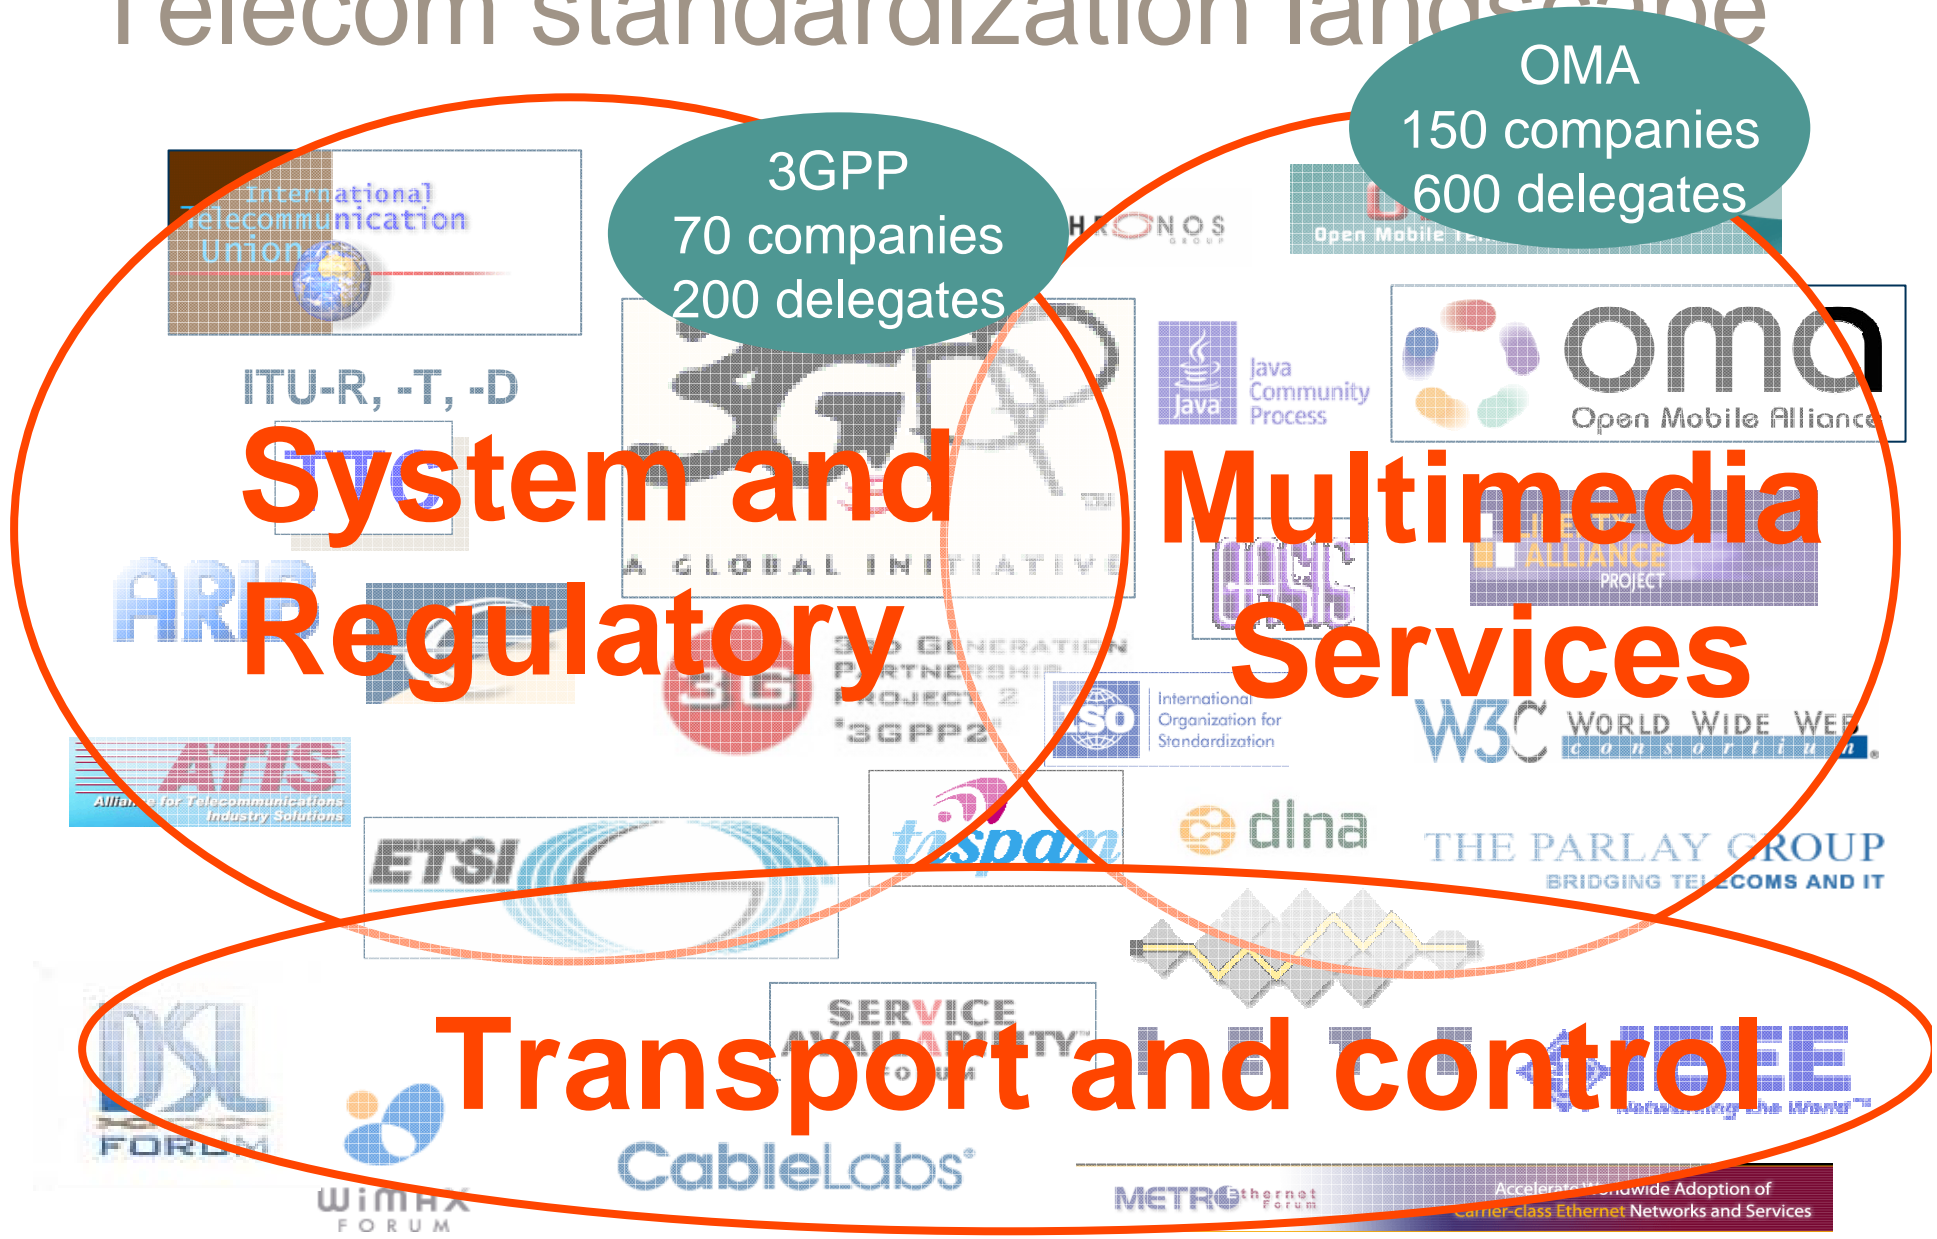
Telecom standardization landscape

3GPP
70 companies
200 delegates

OMA
150 companies
600 delegates

International Telecommunication Union

ITU-R, -T, -D

System and Regulatory

Multimedia Services

Transport and control

KHRONOS GROUP

Open Mobile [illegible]

Java Community Process

oma Open Mobile Alliance

A GLOBAL INITIATIVE

ARIB

3rd GENERATION PARTNERSHIP PROJECT 2 "3GPP2"

OASIS

LIBERTY ALLIANCE PROJECT

ISO International Organization for Standardization

W3C WORLD WIDE WEB consortium

ATIS Alliance for Telecommunications Industry Solutions

ETSI

tispan

dlna

THE PARLAY GROUP BRIDGING TELECOMS AND IT

DSL FORUM

SERVICE AVAILABILITY FORUM

IETF

IEEE Networking the World

WiMAX FORUM

CableLabs

METRO Ethernet Forum

Accelerating Worldwide Adoption of Carrier-class Ethernet Networks and Services